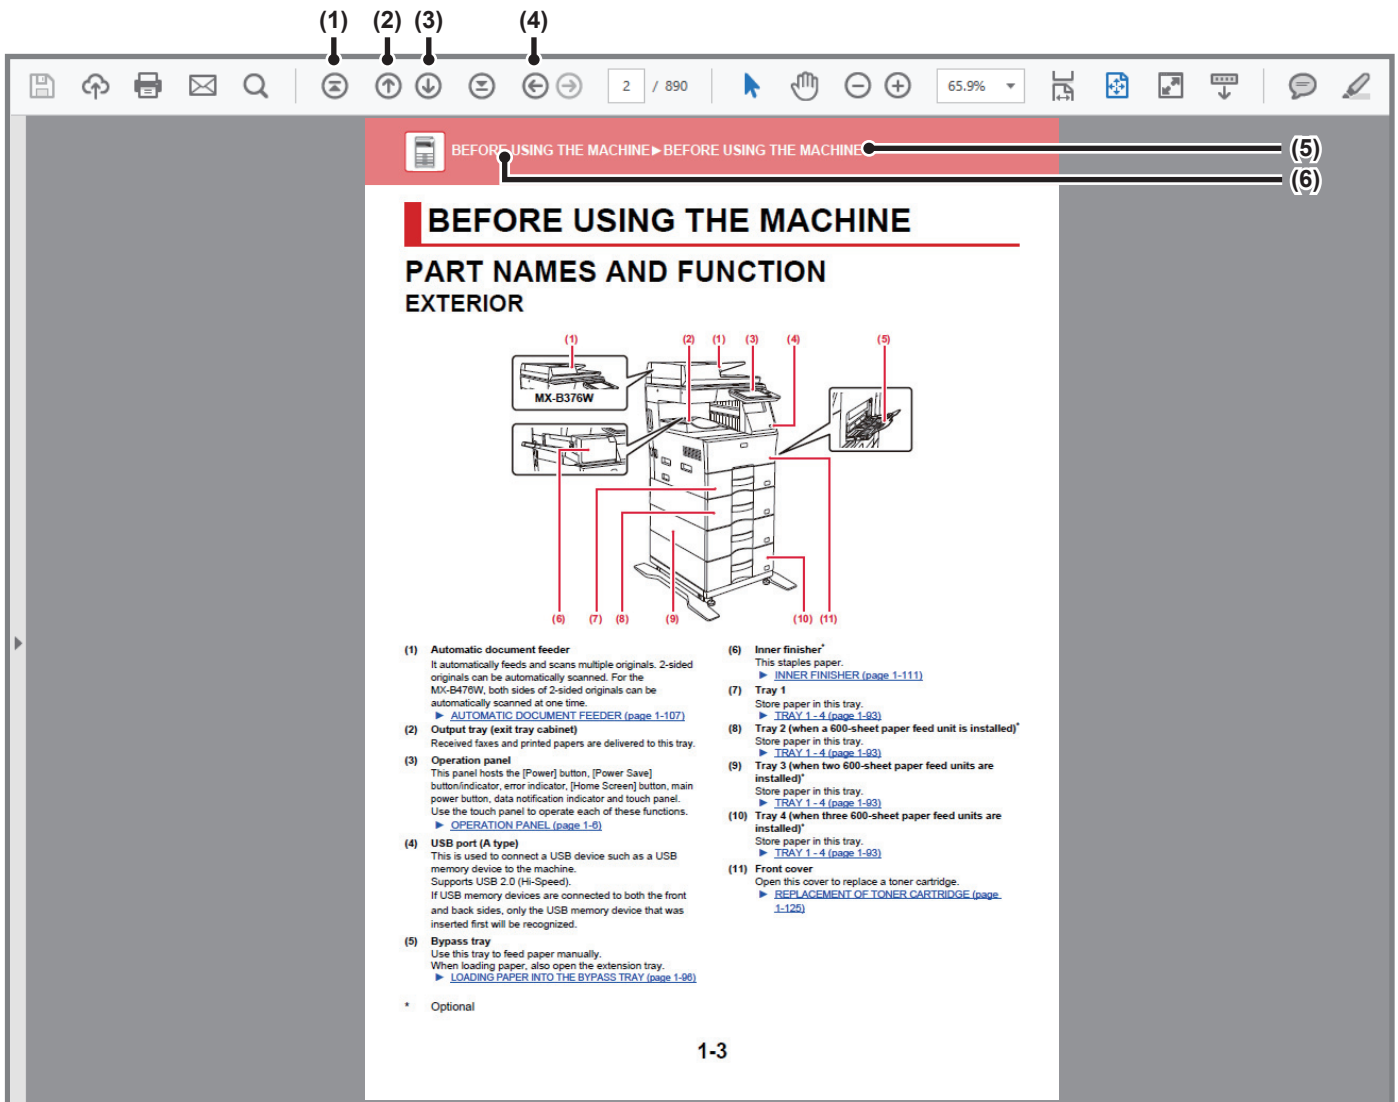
(1) (2) (3) (4)

2 / 890

65.9%

BEFORE USING THE MACHINE►BEFORE USING THE MACHINE

(5)

(6)

BEFORE USING THE MACHINE

PART NAMES AND FUNCTION

EXTERIOR

(1) (2) (1) (3) (4) (5)

MX-B376W

(6) (7) (8) (9) (10) (11)

(1) Automatic document feeder
It automatically feeds and scans multiple originals. 2-sided originals can be automatically scanned. For the MX-B476W, both sides of 2-sided originals can be automatically scanned at one time.
► AUTOMATIC DOCUMENT FEEDER (page 1-107)

(2) Output tray (exit tray cabinet)
Received faxes and printed papers are delivered to this tray.

(3) Operation panel
This panel hosts the [Power] button, [Power Save] button/indicator, error indicator, [Home Screen] button, main power button, data notification indicator and touch panel. Use the touch panel to operate each of these functions.
► OPERATION PANEL (page 1-6)

(4) USB port (A type)
This is used to connect a USB device such as a USB memory device to the machine.
Supports USB 2.0 (Hi-Speed).
If USB memory devices are connected to both the front and back sides, only the USB memory device that was inserted first will be recognized.

(5) Bypass tray
Use this tray to feed paper manually.
When loading paper, also open the extension tray.
► LOADING PAPER INTO THE BYPASS TRAY (page 1-96)

* Optional

(6) Inner finisher*
This staples paper.
► INNER FINISHER (page 1-111)

(7) Tray 1
Store paper in this tray.
► TRAY 1 - 4 (page 1-93)

(8) Tray 2 (when a 600-sheet paper feed unit is installed)*
Store paper in this tray.
► TRAY 1 - 4 (page 1-93)

(9) Tray 3 (when two 600-sheet paper feed units are installed)*
Store paper in this tray.
► TRAY 1 - 4 (page 1-93)

(10) Tray 4 (when three 600-sheet paper feed units are installed)*
Store paper in this tray.
► TRAY 1 - 4 (page 1-93)

(11) Front cover
Open this cover to replace a toner cartridge.
► REPLACEMENT OF TONER CARTRIDGE (page 1-125)

1-3